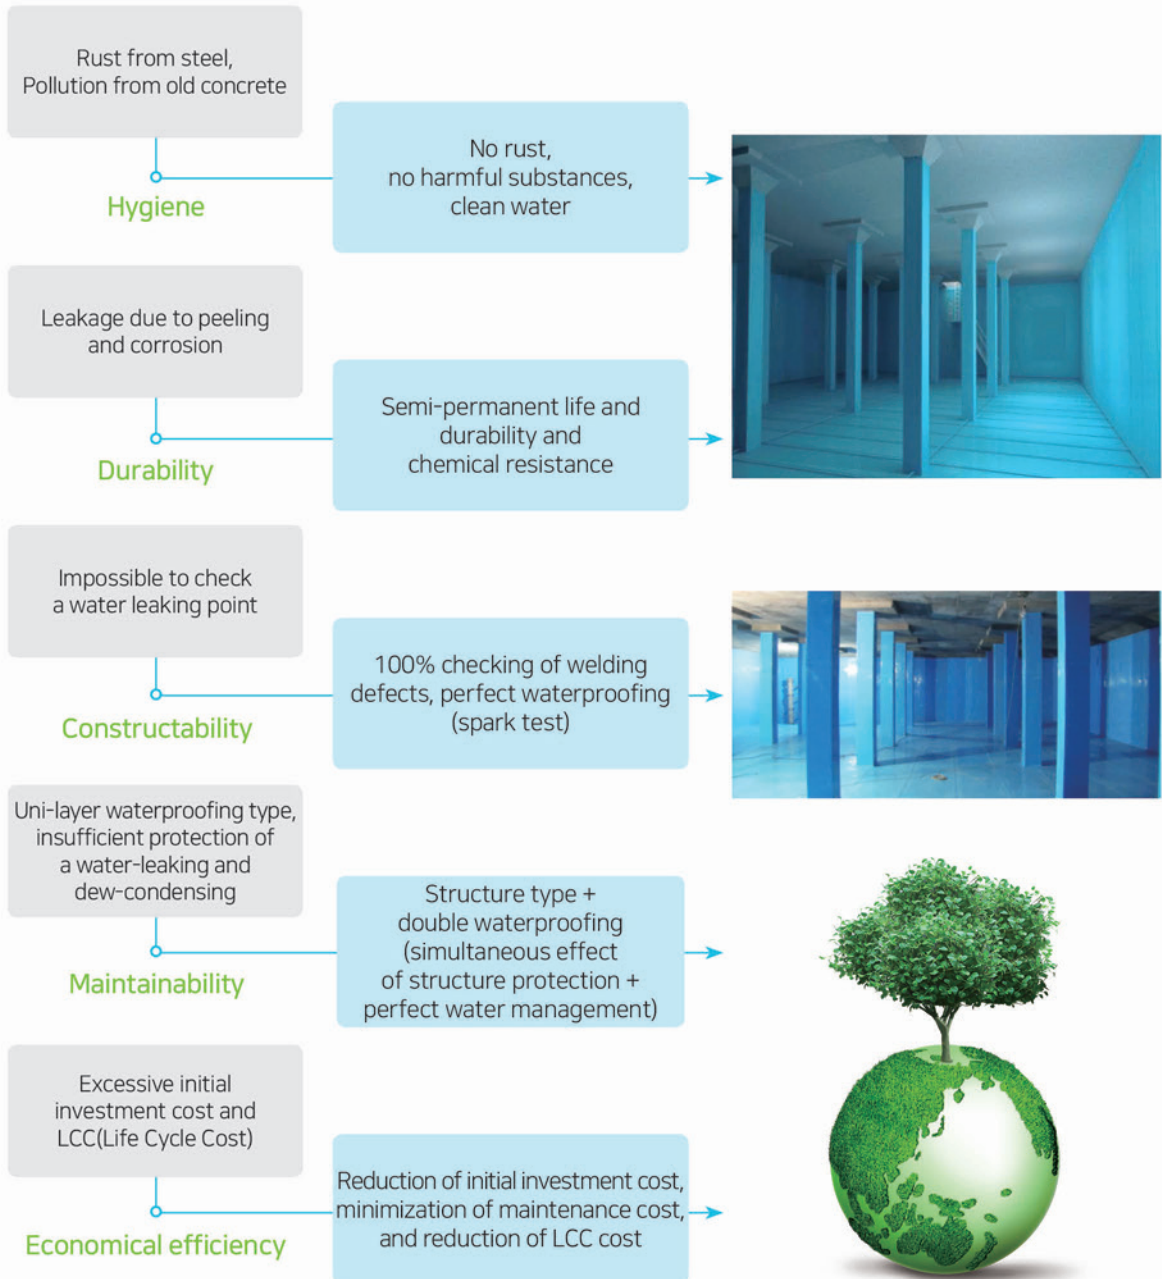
Rust from steel, Pollution from old concrete

Hygiene

No rust, no harmful substances, clean water

Leakage due to peeling and corrosion

Durability

Semi-permanent life and durability and chemical resistance

Impossible to check a water leaking point

Constructability

100% checking of welding defects, perfect waterproofing (spark test)

Uni-layer waterproofing type, insufficient protection of a water-leaking and dew-condensing

Maintainability

Structure type + double waterproofing (simultaneous effect of structure protection + perfect water management)

Excessive initial investment cost and LCC(Life Cycle Cost)

Economical efficiency

Reduction of initial investment cost, minimization of maintenance cost, and reduction of LCC cost